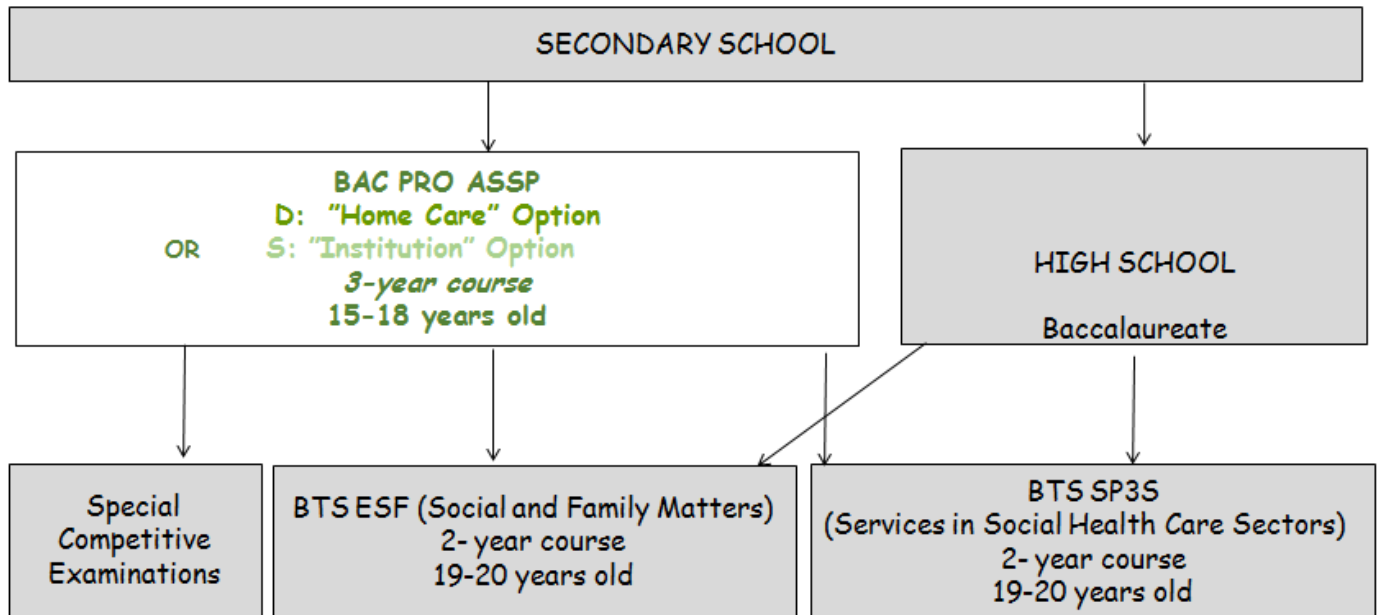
SECONDARY SCHOOL

BAC PRO ASSP
D: "Home Care" Option
OR S: "Institution" Option
3-year course
15-18 years old

HIGH SCHOOL

Baccalaureate

Special Competitive Examinations

BTS ESF (Social and Family Matters)
2- year course
19-20 years old

BTS SP3S
(Services in Social Health Care Sectors)
2- year course
19-20 years old